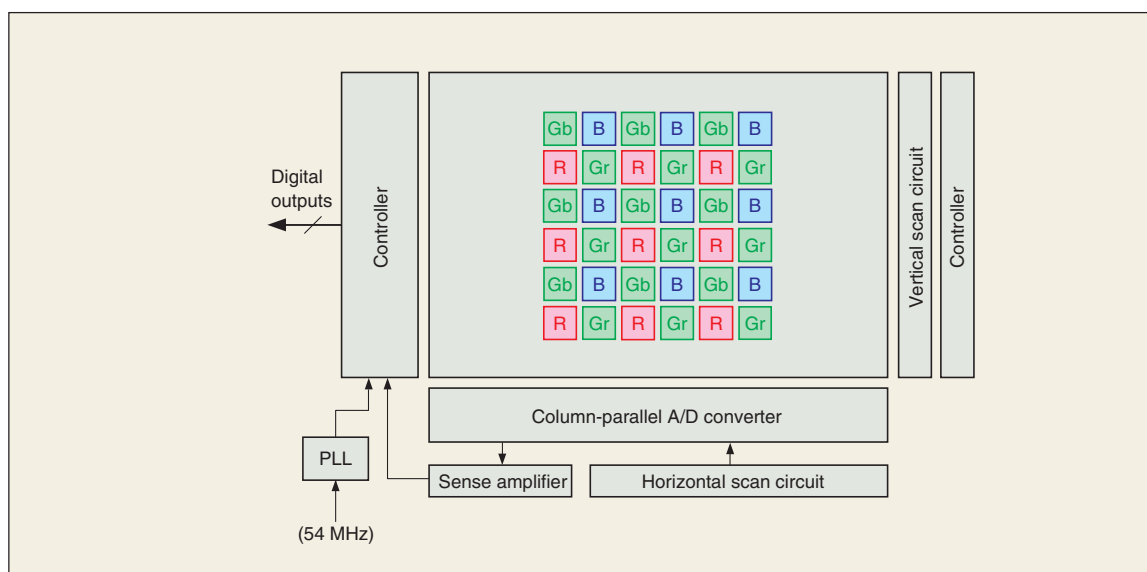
Digital outputs

Controller

| Gb | B | Gb | B | Gb | B |
|---|---|---|---|---|---|
| R | Gr | R | Gr | R | Gr |
| Gb | B | Gb | B | Gb | B |
| R | Gr | R | Gr | R | Gr |
| Gb | B | Gb | B | Gb | B |
| R | Gr | R | Gr | R | Gr |

Vertical scan circuit

Controller

Column-parallel A/D converter

PLL

Sense amplifier

Horizontal scan circuit

(54 MHz)